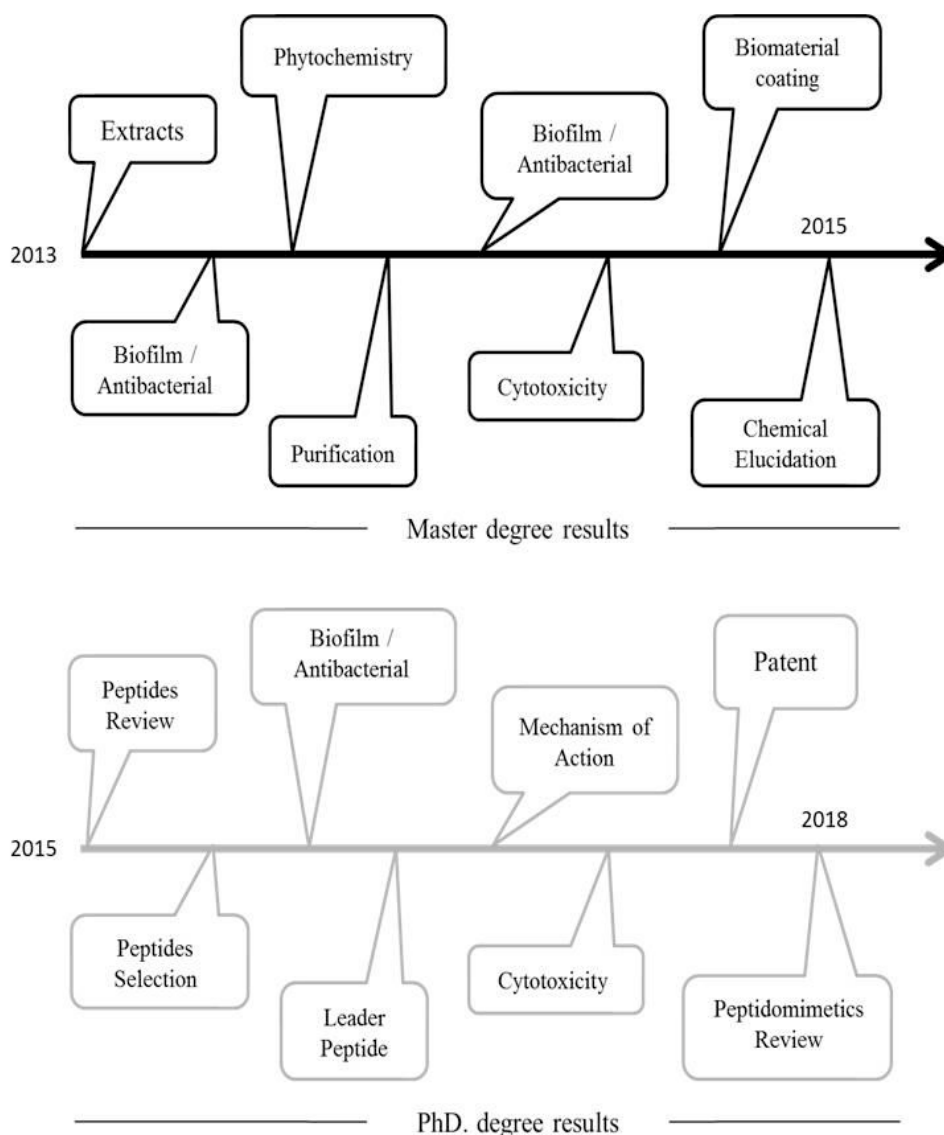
Extracts

Phytochemistry

Biofilm / Antibacterial

Biomaterial coating

2013

2015

Biofilm / Antibacterial

Purification

Cytotoxicity

Chemical Elucidation

Master degree results

Peptides Review

Biofilm / Antibacterial

Mechanism of Action

Patent

2015

2018

Peptides Selection

Leader Peptide

Cytotoxicity

Peptidomimetics Review

PhD. degree results